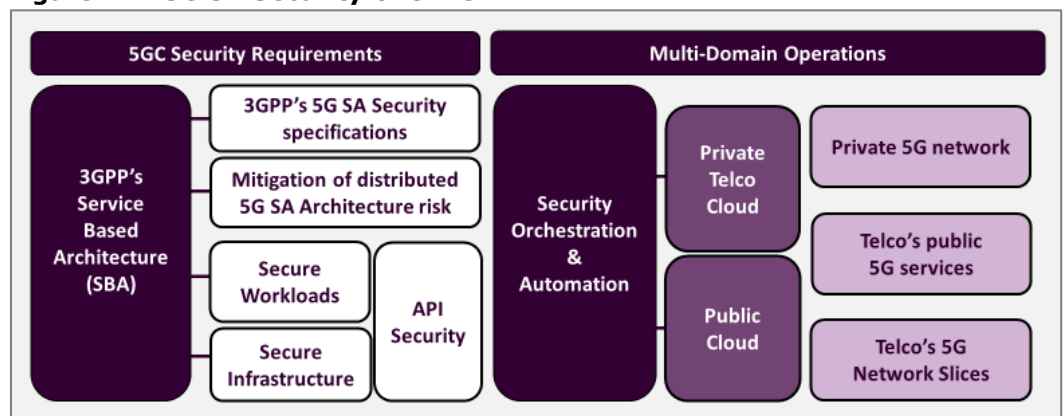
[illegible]

5GC Security Requirements

Multi-Domain Operations

3GPP's Service Based Architecture (SBA)

3GPP's 5G SA Security specifications

Mitigation of distributed 5G SA Architecture risk

Secure Workloads

Secure Infrastructure

API Security

Security Orchestration & Automation

Private Telco Cloud

Public Cloud

Private 5G network

Telco's public 5G services

Telco's 5G Network Slices